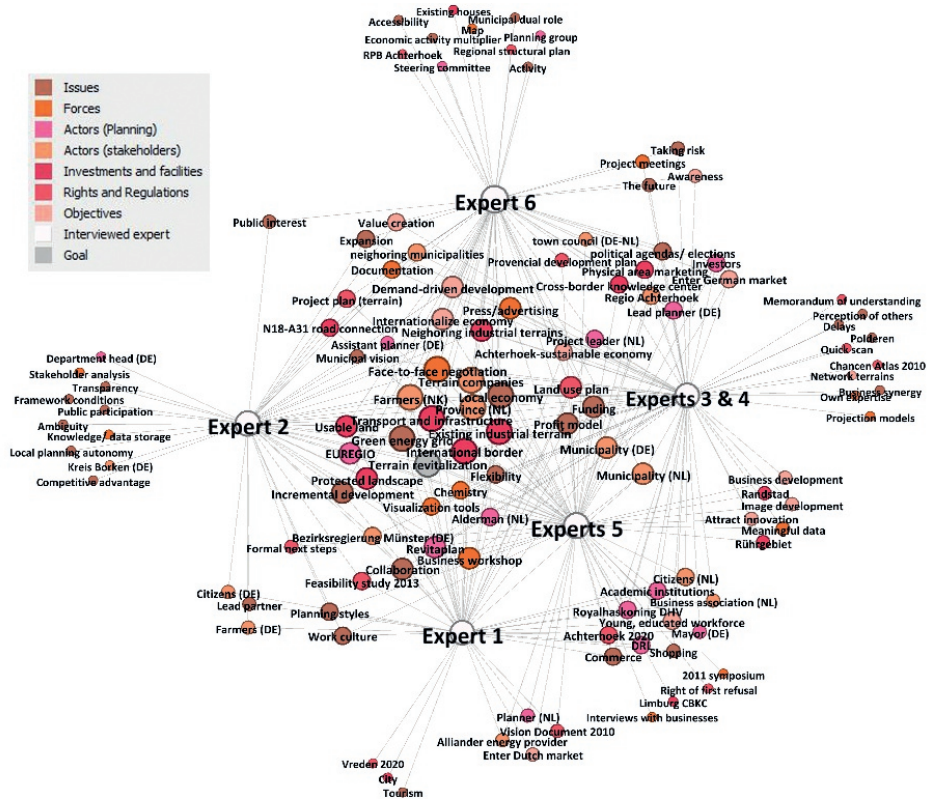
Issues
Forces
Actors (Planning)
Actors (stakeholders)
Investments and facilities
Rights and Regulations
Objectives
Interviewed expert
Goal

Existing houses
Accessibility
Municipal dual role
Map
Economic activity multiplier
Planning group
RPB Achterhoek
Regional structural plan
Steering committee
Activity

Taking risk
Project meetings
Awareness
The future

Expert 6
Public interest
Value creation
Expansion
town council (DE-NL)
political agendas/ elections
neighboring municipalities
Investors
Documentation
Provencial development plan
Physical area marketing
Enter German market
Cross-border knowledge center
Demand-driven development
Regio Achterhoek
Press/advertising
Memorandum of understanding
Project plan (terrain)
Lead planner (DE)
Internationalize economy
Perception of others
N18-A31 road connection
Neighboring industrial terrains
Delays
Project leader (NL)
Polderen
Assistant planner (DE)
Quick scan
Municipal vision
Achterhoek-sustainable economy
Chancen Atlas 2010
Department head (DE)
Network terrains
Face-to-face negotiation
Stakeholder analysis
Terrain companies
Land use plan
Business synergy
Transparency
Own expertise
Farmers (NK)
Local economy
Framework conditions
Experts 3 & 4
Province (NL)
Funding
Public participation
Transport and infrastructure
Projection models
Usable land
Profit model
Ambiguity
Expert 2
Existing industrial terrain
Knowledge/ data storage
Green energy grid
International border
Municipality (DE)
Local planning autonomy
EUREGIO
Kreis Borken (DE)
Terrain revitalization
Flexibility
Competitive advantage
Municipality (NL)
Protected landscape
Business development
Incremental development
Chemistry
Randstad
Visualization tools
Image development
Alderman (NL)
Attract innovation
Experts 5
Bezirksregierung Münster (DE)
Meaningful data
Formal next steps
Revitaplan
Rührgebiet
Collaboration
Business workshop
Feasibility study 2013
Citizens (NL)
Citizens (DE)
Academic institutions
Lead partner
Business association (NL)
Planning styles
Royalhaskoning DHV
Farmers (DE)
Young, educated workforce
Work culture
Expert 1
Achterhoek 2020
Mayor (DE)
DRI
Commerce
Shopping
2011 symposium
Right of first refusal
Limburg CBKC
Interviews with businesses
Planner (NL)
Vision Document 2010
Alliander energy provider
Enter Dutch market
Vreden 2020
City
Tourism